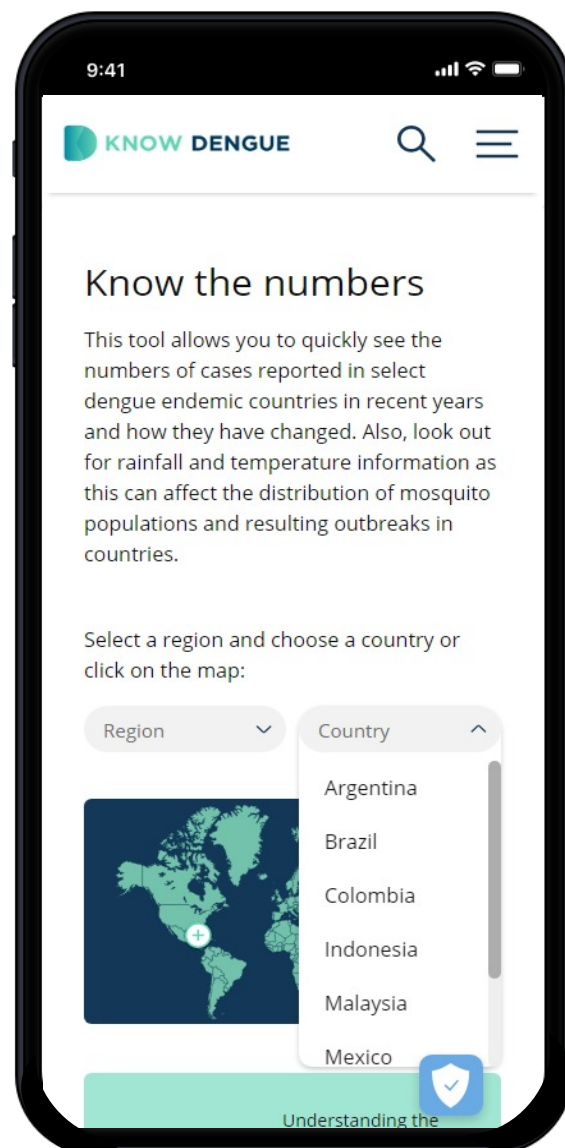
9:41

KNOW DENGUE

Know the numbers

This tool allows you to quickly see the numbers of cases reported in select dengue endemic countries in recent years and how they have changed. Also, look out for rainfall and temperature information as this can affect the distribution of mosquito populations and resulting outbreaks in countries.

Select a region and choose a country or click on the map:

Region

Country

Argentina

Brazil

Colombia

Indonesia

Malaysia

Mexico

Understanding the